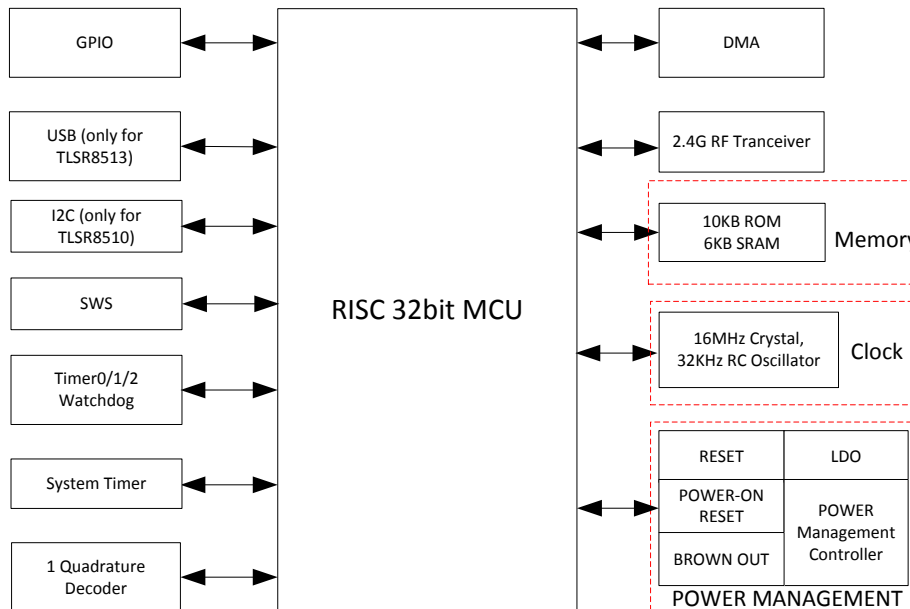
GPIO

USB (only for TLSR8513)

I2C (only for TLSR8510)

SWS

Timer0/1/2 Watchdog

System Timer

1 Quadrature Decoder

RISC 32bit MCU

DMA

2.4G RF Tranceiver

10KB ROM
6KB SRAM

Memor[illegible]

16MHz Crystal,
32KHz RC Oscillator

Clock

RESET

LDO

POWER-ON RESET

POWER Management Controller

BROWN OUT

POWER MANAGEMENT